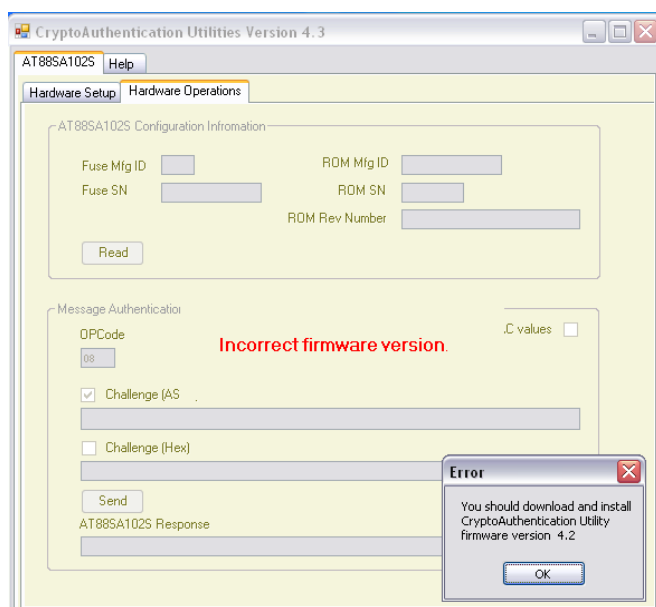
CryptoAuthentication Utilities Version 4.3

AT88SA102S Help

Hardware Setup Hardware Operations

AT88SA102S Configuration Infromation

Fuse Mfg ID
Fuse SN
ROM Mfg ID
ROM SN
ROM Rev Number

Read

Message Authenticatio

OPCode

08

.C values

Incorrect firmware version.

Challenge (AS

Challenge (Hex)

Send

AT88SA102S Response

Error

You should download and install CryptoAuthentication Utility firmware version 4.2

OK